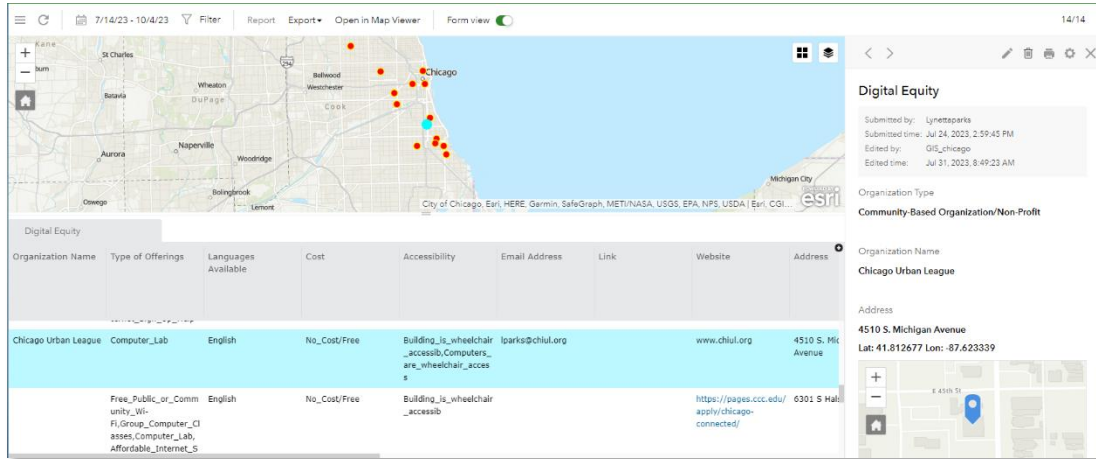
7/14/23 - 10/4/23 Filter Report Export Open in Map Viewer Form view

14/14

Kane
St Charles
Elburn
Wheaton
Batavia
DuPage
Bellwood
Westchester
Cook
Chicago
Naperville
Aurora
Woodridge
Bolingbrook
Oswego
Lemont
Michigan City
City of Chicago, Esri, HERE, Garmin, SafeGraph, METI/NASA, USGS, EPA, NPS, USDA | Esri, CGI...
esri

Digital Equity

| Organization Name | Type of Offerings | Languages Available | Cost | Accessibility | Email Address | Link | Website | Address |
|---|---|---|---|---|---|---|---|---|
| Chicago Urban League | Computer_Lab | English | No_Cost/Free | Building_is_wheelchair_accessib,Computers_are_wheelchair_access | lparks@chiul.org | | www.chiul.org | 4510 S. Mic Avenue |
| | Free_Public_or_Community_Wi-Fi,Group_Computer_Classes,Computer_Lab,Affordable_Internet_S | English | No_Cost/Free | Building_is_wheelchair_accessib | | | https://pages.ccc.edu/apply/chicago-connected/ | 6301 S Hals |

Digital Equity

Submitted by: Lynettaparks
Submitted time: Jul 24, 2023, 2:59:45 PM
Edited by: GIS_chicago
Edited time: Jul 31, 2023, 8:49:23 AM

Organization Type
Community-Based Organization/Non-Profit

Organization Name
Chicago Urban League

Address
4510 S. Michigan Avenue
Lat: 41.812677 Lon: -87.623339

E 45th St